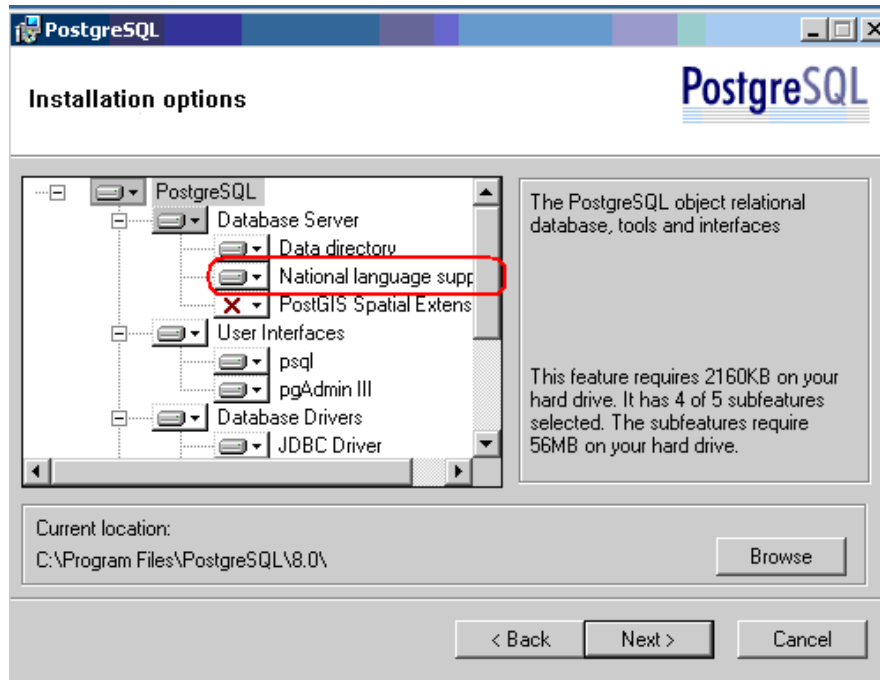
PostgreSQL

Installation options

PostgreSQL

PostgreSQL
Database Server
Data directory
National language supp
PostGIS Spatial Extens
User Interfaces
psql
pgAdmin III
Database Drivers
JDBC Driver

The PostgreSQL object relational database, tools and interfaces

This feature requires 2160KB on your hard drive. It has 4 of 5 subfeatures selected. The subfeatures require 56MB on your hard drive.

Current location:
C:\Program Files\PostgreSQL\8.0\

Browse

< Back
Next >
Cancel